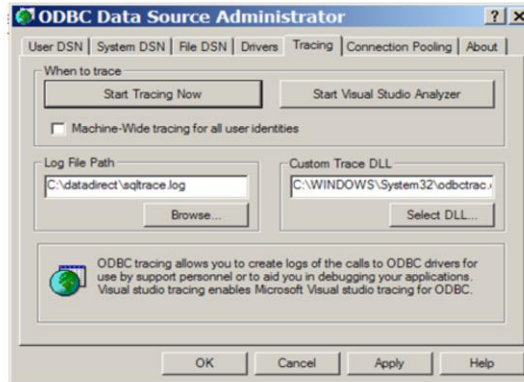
ODBC Data Source Administrator

?  X

User DSN | System DSN | File DSN | Drivers | Tracing | Connection Pooling | About

When to trace

Start Tracing Now

Start Visual Studio Analyzer

Machine-Wide tracing for all user identities

Log File Path

C:\datadirect\sqltrace.log

Browse...

Custom Trace DLL

C:\WINDOWS\System32\odbctrac.

Select DLL...

ODBC tracing allows you to create logs of the calls to ODBC drivers for use by support personnel or to aid you in debugging your applications. Visual studio tracing enables Microsoft Visual studio tracing for ODBC.

OK

Cancel

Apply

Help